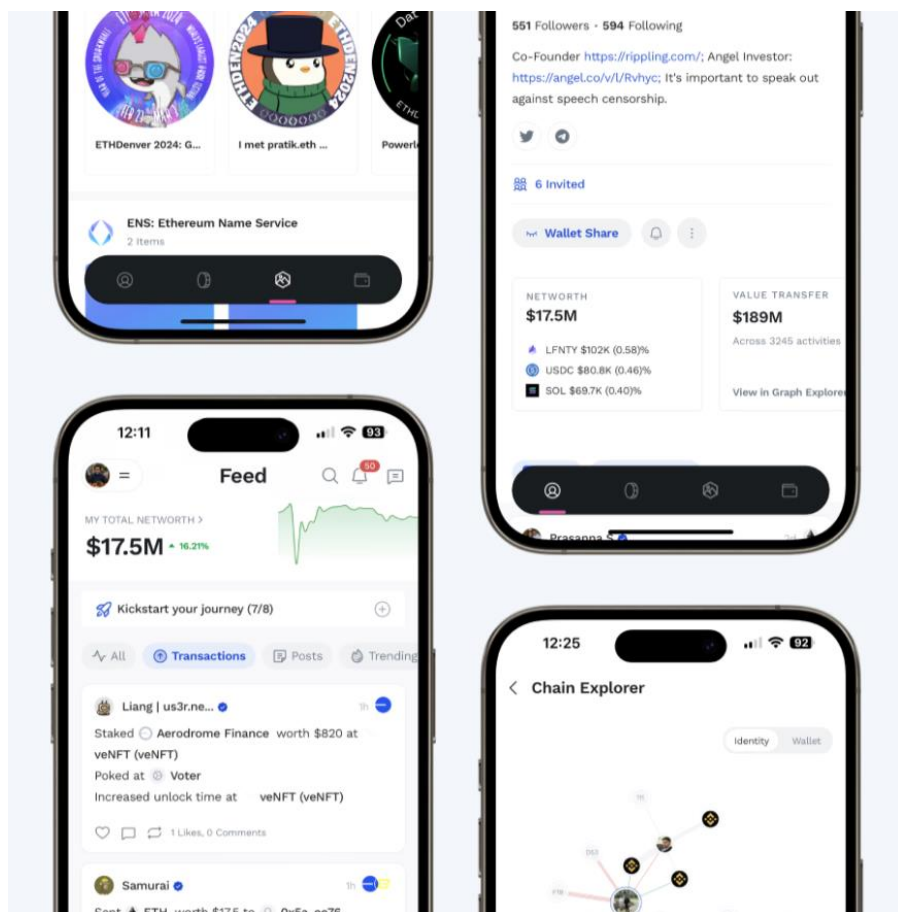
ETHDenver 2024: G...

I met pratik.eth ...

Powerl

ENS: Ethereum Name Service
2 Items

551 Followers · 594 Following

Co-Founder https://rippling.com/; Angel Investor: https://angel.co/v/l/Rvhyc; It's important to speak out against speech censorship.

6 Invited

Wallet Share

NETWORTH
$17.5M
LFNTY $102K (0.58)%
USDC $80.8K (0.46)%
SOL $69.7K (0.40)%

VALUE TRANSFER
$189M
Across 3245 activities
View in Graph Explorer

Prasanna S

12:11 93

Feed 50

MY TOTAL NETWORTH >
$17.5M ▲ 16.21%

Kickstart your journey (7/8)

All Transactions Posts Trending

Liang | us3r.ne... 1h

Staked Aerodrome Finance worth $820 at veNFT (veNFT)
Poked at Voter
Increased unlock time at veNFT (veNFT)

1 Likes, 0 Comments

Samurai 1h

Sent ETH worth $17.5 to 0x5a...ac76

12:25 92

Chain Explorer

Identity Wallet

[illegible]